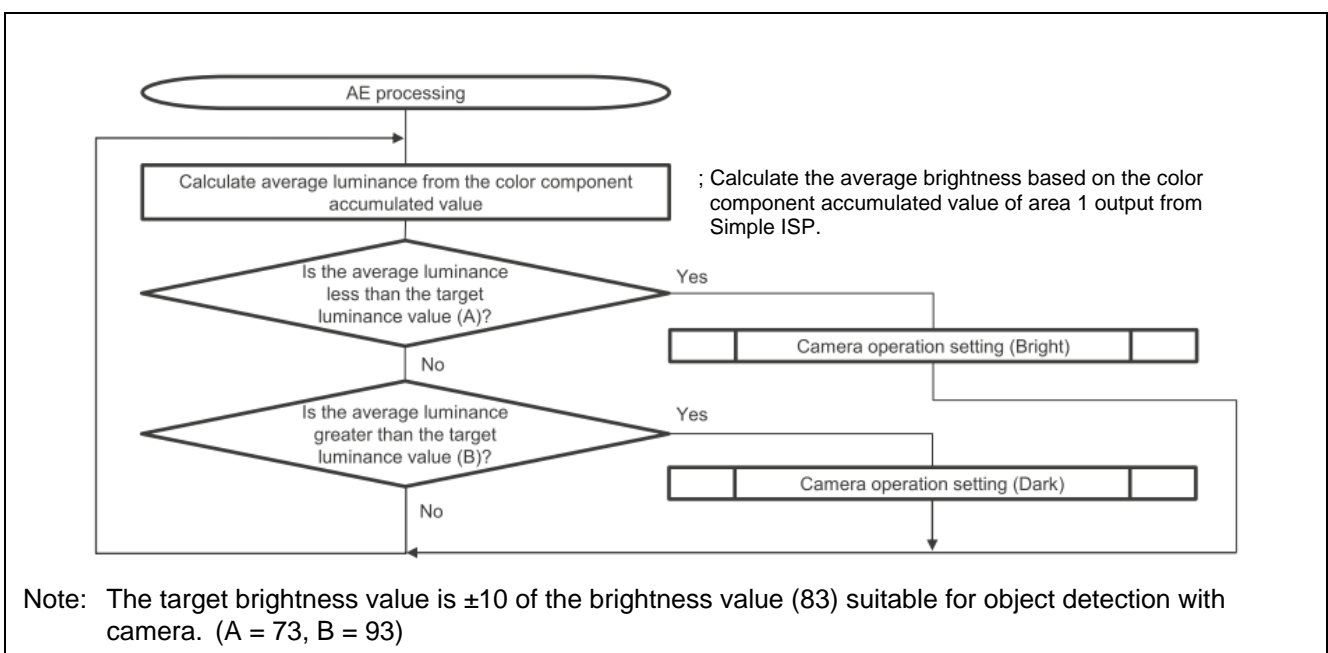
AE processing

Calculate average luminance from the color component accumulated value

; Calculate the average brightness based on the color component accumulated value of area 1 output from Simple ISP.

Is the average luminance less than the target luminance value (A)?

Yes

Camera operation setting (Bright)

No

Is the average luminance greater than the target luminance value (B)?

Yes

Camera operation setting (Dark)

No

Note: The target brightness value is ±10 of the brightness value (83) suitable for object detection with camera. (A = 73, B = 93)